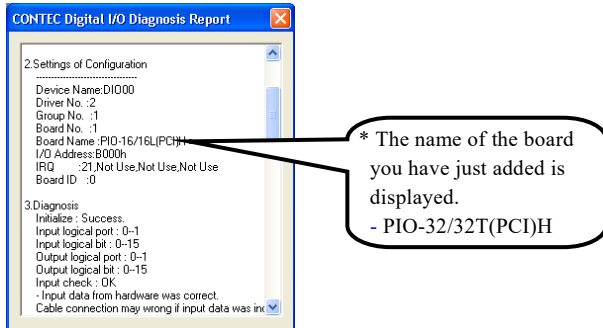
CONTEC Digital I/O Diagnosis Report

2.Settings of Configuration
--------------------------------
Device Name:DIO00
Driver No. :2
Group No. :1
Board No. :1
Board Name :PIO-16/16L(PCI)H
I/O Address:B000h
IRQ :21,Not Use,Not Use,Not Use
Board ID :0

3.Diagnosis
Initialize : Success.
Input logical port : 0--1
Input logical bit : 0--15
Output logical port : 0--1
Output logical bit : 0--15
Input check : OK
- Input data from hardware was correct.
Cable connection may wrong if input data was in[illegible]

* The name of the board you have just added is displayed.
- PIO-32/32T(PCI)H